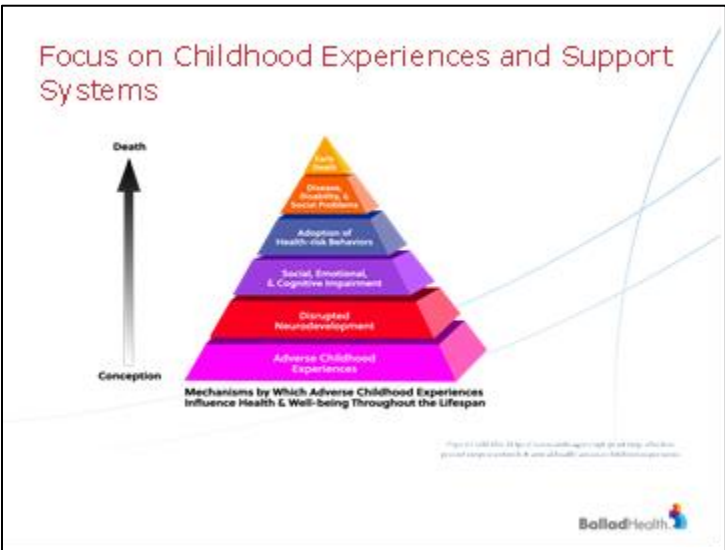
Focus on Childhood Experiences and Support Systems

Death

Conception

Early Death

Disease, Disability, & Social Problems

Adoption of Health-risk Behaviors

Social, Emotional, & Cognitive Impairment

Disrupted Neurodevelopment

Adverse Childhood Experiences

Mechanisms by Which Adverse Childhood Experiences Influence Health & Well-being Throughout the Lifespan

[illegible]

BalladHealth